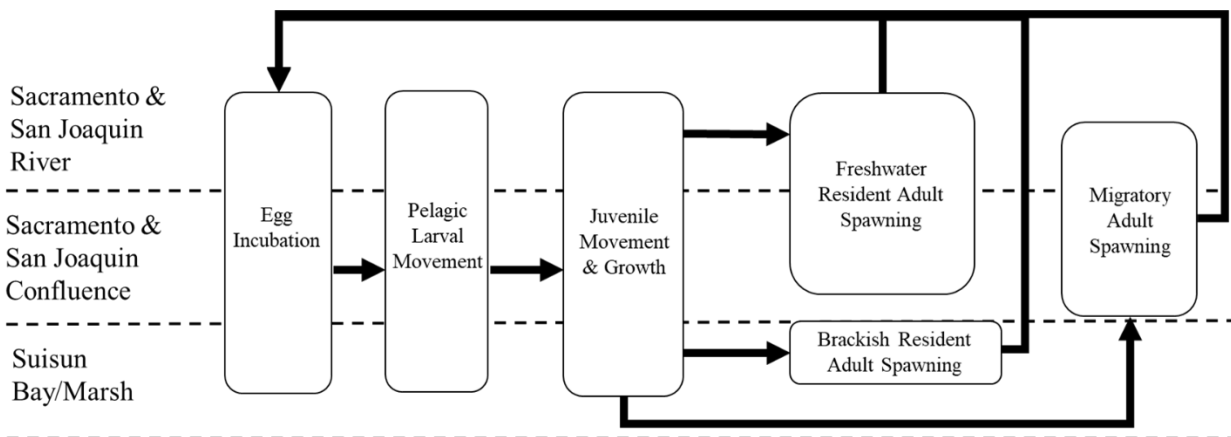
Sacramento & San Joaquin River

Sacramento & San Joaquin Confluence

Suisun Bay/Marsh

Egg Incubation

Pelagic Larval Movement

Juvenile Movement & Growth

Freshwater Resident Adult Spawning

Brackish Resident Adult Spawning

Migratory Adult Spawning